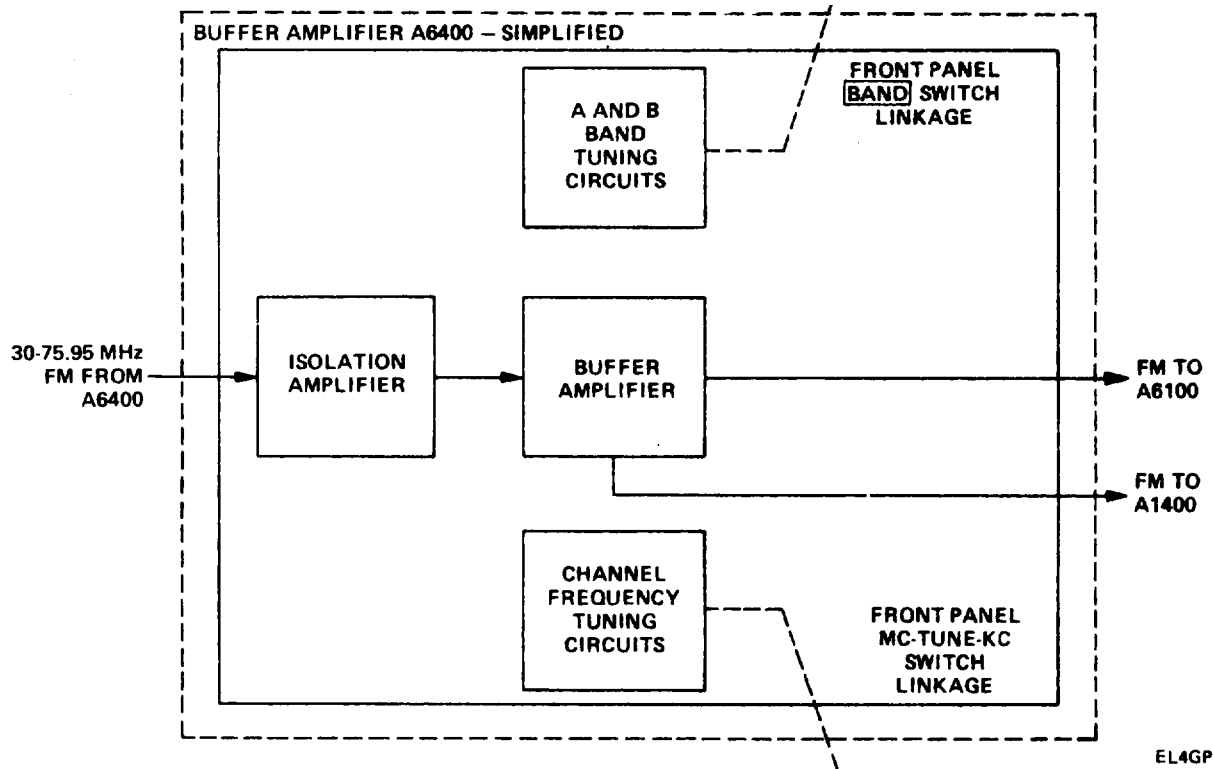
BUFFER AMPLIFIER A6400 – SIMPLIFIED

A AND B BAND TUNING CIRCUITS

FRONT PANEL BAND SWITCH LINKAGE

30-75.95 MHz FM FROM A6400

ISOLATION AMPLIFIER

BUFFER AMPLIFIER

FM TO A6100

FM TO A1400

CHANNEL FREQUENCY TUNING CIRCUITS

FRONT PANEL MC-TUNE-KC SWITCH LINKAGE

EL4GP